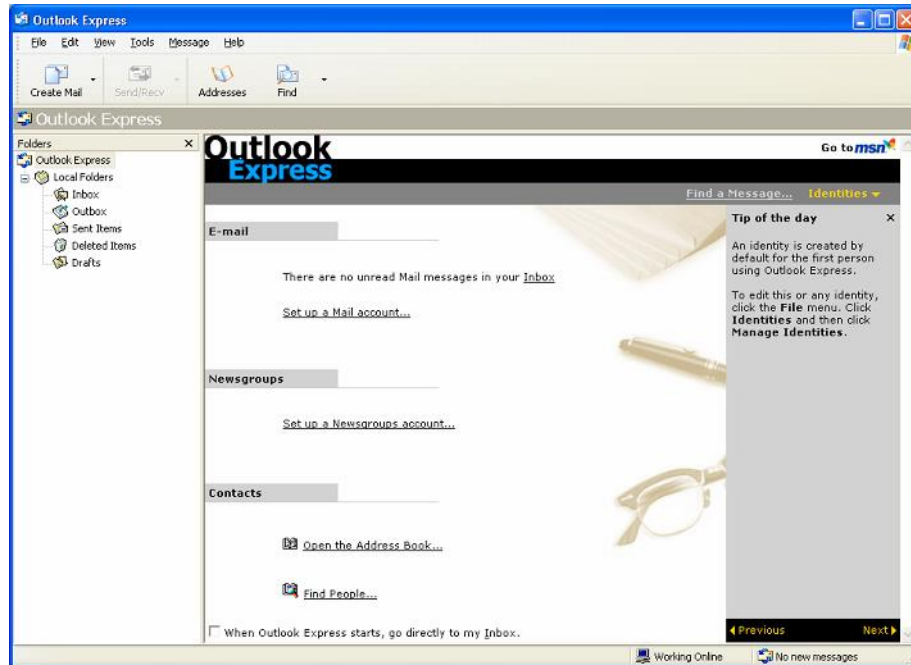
Outlook Express

File Edit View Tools Message Help

Create Mail Send/Recv Addresses Find

Outlook Express

Folders ×
Outlook Express
Local Folders
Inbox
Outbox
Sent Items
Deleted Items
Drafts

Outlook Express

Go to msn

Find a Message... Identities

E-mail

There are no unread Mail messages in your Inbox

Set up a Mail account...

Newsgroups

Set up a Newsgroups account...

Contacts

Open the Address Book...

Find People...

When Outlook Express starts, go directly to my Inbox.

Tip of the day ×

An identity is created by default for the first person using Outlook Express.

To edit this or any identity, click the **File** menu. Click **Identities** and then click **Manage Identities**.

Previous Next

Working Online No new messages